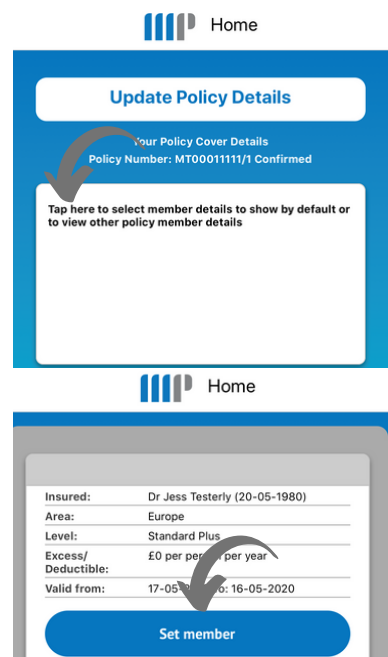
Home

Update Policy Details

Your Policy Cover Details
Policy Number: MT00011111/1 Confirmed

Tap here to select member details to show by default or to view other policy member details

Home

| | |
|---|---|
| Insured: | Dr Jess Testerly (20-05-1980) |
| Area: | Europe |
| Level: | Standard Plus |
| Excess/ Deductible: | £0 per per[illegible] per year |
| Valid from: | 17-05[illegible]o: 16-05-2020 |

Set member